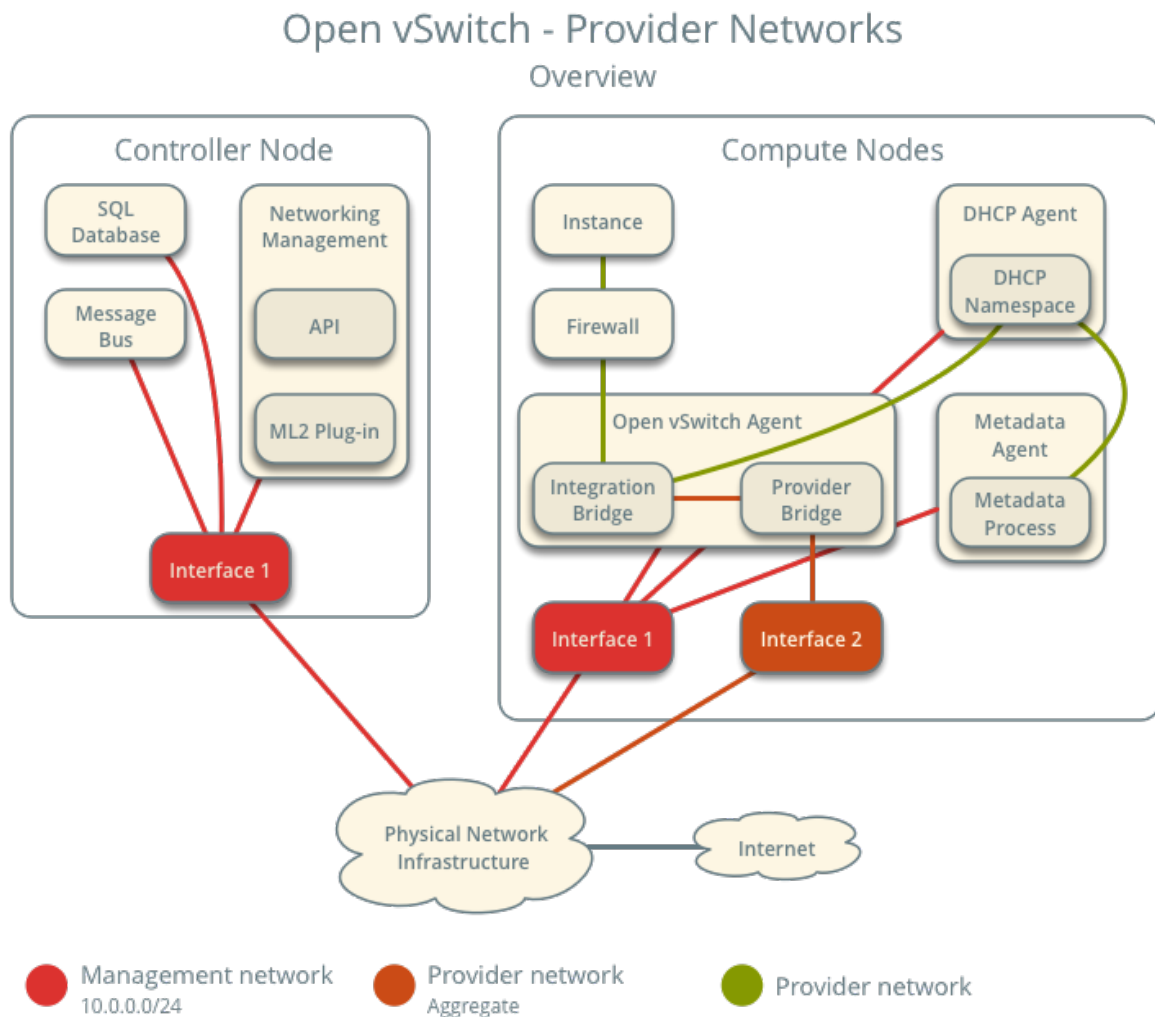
Open vSwitch - Provider Networks
Overview

Controller Node

SQL Database

Networking Management

API

ML2 Plug-in

Message Bus

Interface 1

Compute Nodes

Instance

Firewall

DHCP Agent

DHCP Namespace

Open vSwitch Agent

Integration Bridge

Provider Bridge

Metadata Agent

Metadata Process

Interface 1

Interface 2

Physical Network Infrastructure

Internet

Management network
10.0.0.0/24

Provider network
Aggregate

Provider network